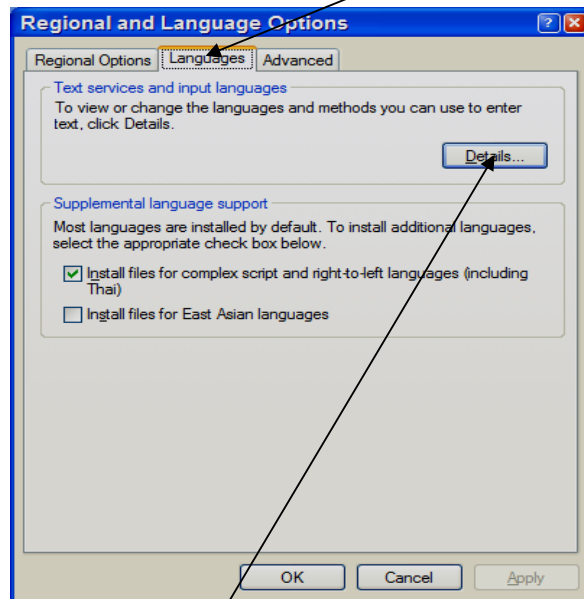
Regional and Language Options

? X

Regional Options | Languages | Advanced

Text services and input languages

To view or change the languages and methods you can use to enter text, click Details.

Details...

Supplemental language support

Most languages are installed by default. To install additional languages, select the appropriate check box below.

☑ Install files for complex script and right-to-left languages (including Thai)

☐ Install files for East Asian languages

OK | Cancel | Apply